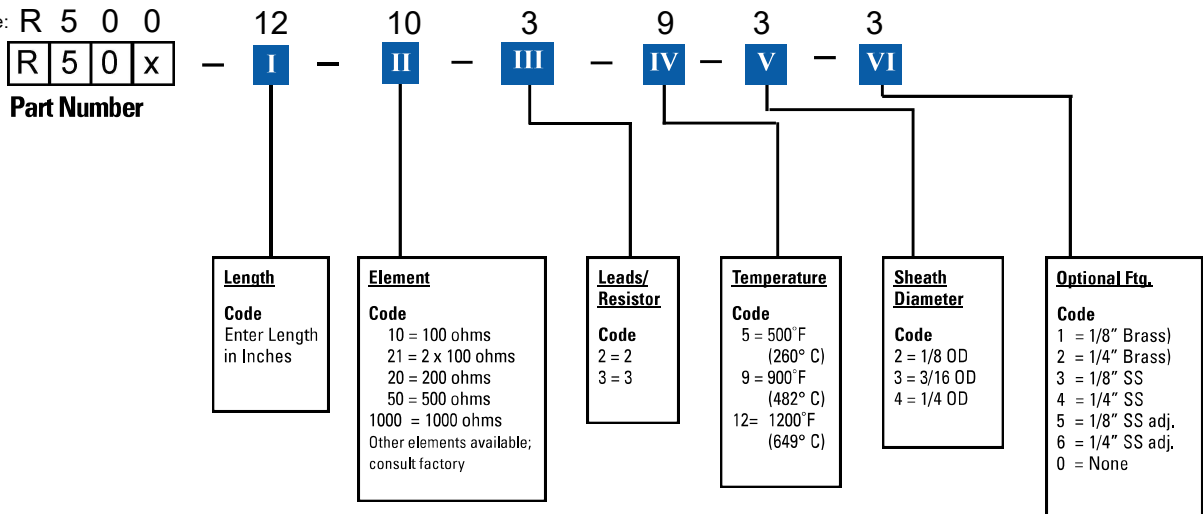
e: R 5 0 0

| R | 5 | 0 | x |
|---|---|---|---|

Part Number

12 – I
10 – II
3 – III
9 – IV
3 – V
3 – VI

Length

Code
Enter Length in Inches

Element

Code
10 = 100 ohms
21 = 2 x 100 ohms
20 = 200 ohms
50 = 500 ohms
1000 = 1000 ohms
Other elements available; consult factory

Leads/ Resistor

Code
2 = 2
3 = 3

Temperature

Code
5 = 500°F (260° C)
9 = 900°F (482° C)
12= 1200°F (649° C)

Sheath Diameter

Code
2 = 1/8 OD
3 = 3/16 OD
4 = 1/4 OD

Optional Ftg.

Code
1 = 1/8" Brass)
2 = 1/4" Brass)
3 = 1/8" SS
4 = 1/4" SS
5 = 1/8" SS adj.
6 = 1/4" SS adj.
0 = None